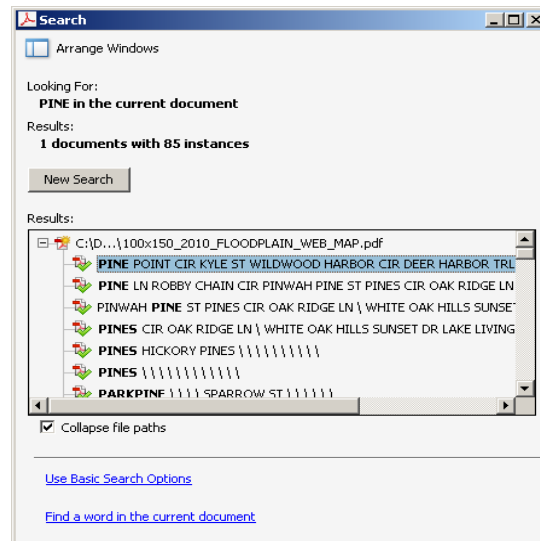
Search

Arrange Windows

Looking For:
PINE in the current document

Results:
1 documents with 85 instances

New Search

Results:

C:\D...\100x150_2010_FLOODPLAIN_WEB_MAP.pdf
PINE POINT CIR KYLE ST WILDWOOD HARBOR CIR DEER HARBOR TRL
PINE LN ROBBY CHAIN CIR PINWAH PINE ST PINES CIR OAK RIDGE LN
PINWAH PINE ST PINES CIR OAK RIDGE LN \ WHITE OAK HILLS SUNSET
PINES CIR OAK RIDGE LN \ WHITE OAK HILLS SUNSET DR LAKE LIVING
PINES HICKORY PINES \ \ \ \ \ \ \ \ \ \ \
PINES \ \ \ \ \ \ \ \ \ \ \ \
PARKPINE \ \ \ \ SPARROW ST \ \ \ \ \ \

Collapse file paths

Use Basic Search Options

Find a word in the current document